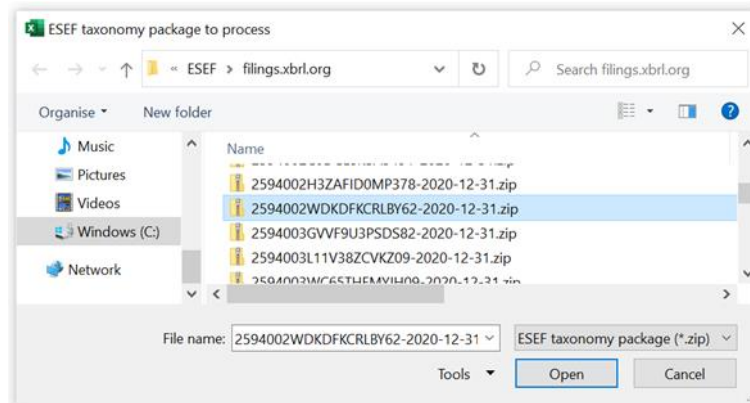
ESEF taxonomy package to process

« ESEF > filings.xbrl.org

Search filings.xbrl.org

Organise ▾ New folder

Music
Pictures
Videos
Windows (C:)
Network

Name

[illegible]
2594002H3ZAFID0MP378-2020-12-31.zip
2594002WDKDFKCRLBY62-2020-12-31.zip
2594003GVVF9U3PSDS82-2020-12-31.zip
2594003L11V38ZCVKZ09-2020-12-31.zip
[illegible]

File name: 2594002WDKDFKCRLBY62-2020-12-31

ESEF taxonomy package (*.zip)

Tools ▾ Open Cancel